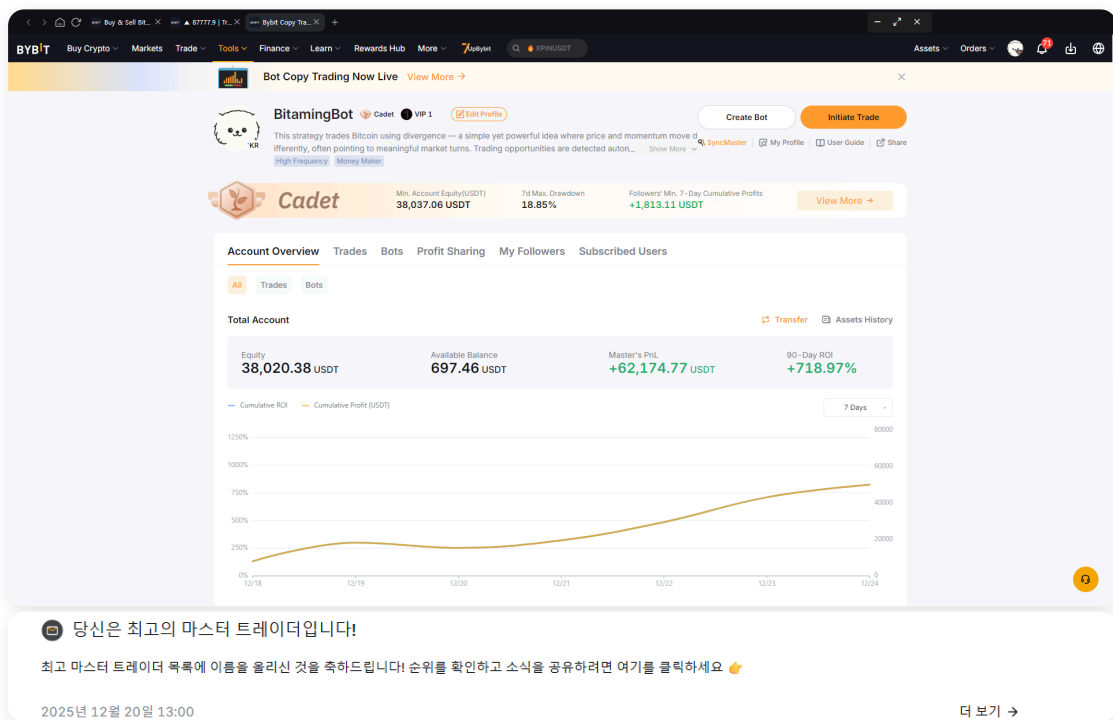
Buy & Sell Bit... ×
87777.9 | Tr... ×
Bybit Copy Tra... ×

BYBIT Buy Crypto Markets Trade Tools Finance Learn Rewards Hub More 7UpBybit XPINUSDT
Assets Orders 71

Bot Copy Trading Now Live View More →

BitamingBot Cadet VIP 1 Edit Profile
KR
This strategy trades Bitcoin using divergence — a simple yet powerful idea where price and momentum move differently, often pointing to meaningful market turns. Trading opportunities are detected auton... Show More
High Frequency Money Maker

Create Bot
Initiate Trade
SyncMaster My Profile User Guide Share

Cadet
Min. Account Equity(USDT) 38,037.06 USDT
7d Max. Drawdown 18.85%
Followers' Min. 7-Day Cumulative Profits +1,813.11 USDT
View More →

Account Overview Trades Bots Profit Sharing My Followers Subscribed Users

All Trades Bots

Total Account
Transfer Assets History

Equity 38,020.38 USDT
Available Balance 697.46 USDT
Master's PnL +62,174.77 USDT
90-Day ROI +718.97%

Cumulative ROI Cumulative Profit (USDT)
7 Days

1250% 1000% 750% 500% 250% 0%
80000 60000 40000 20000 0
12/18 12/19 12/20 12/21 12/22 12/23 12/24

당신은 최고의 마스터 트레이더입니다!

최고 마스터 트레이더 목록에 이름을 올리신 것을 축하드립니다! 순위를 확인하고 소식을 공유하려면 여기를 클릭하세요 👉

2025년 12월 20일 13:00
더 보기 →